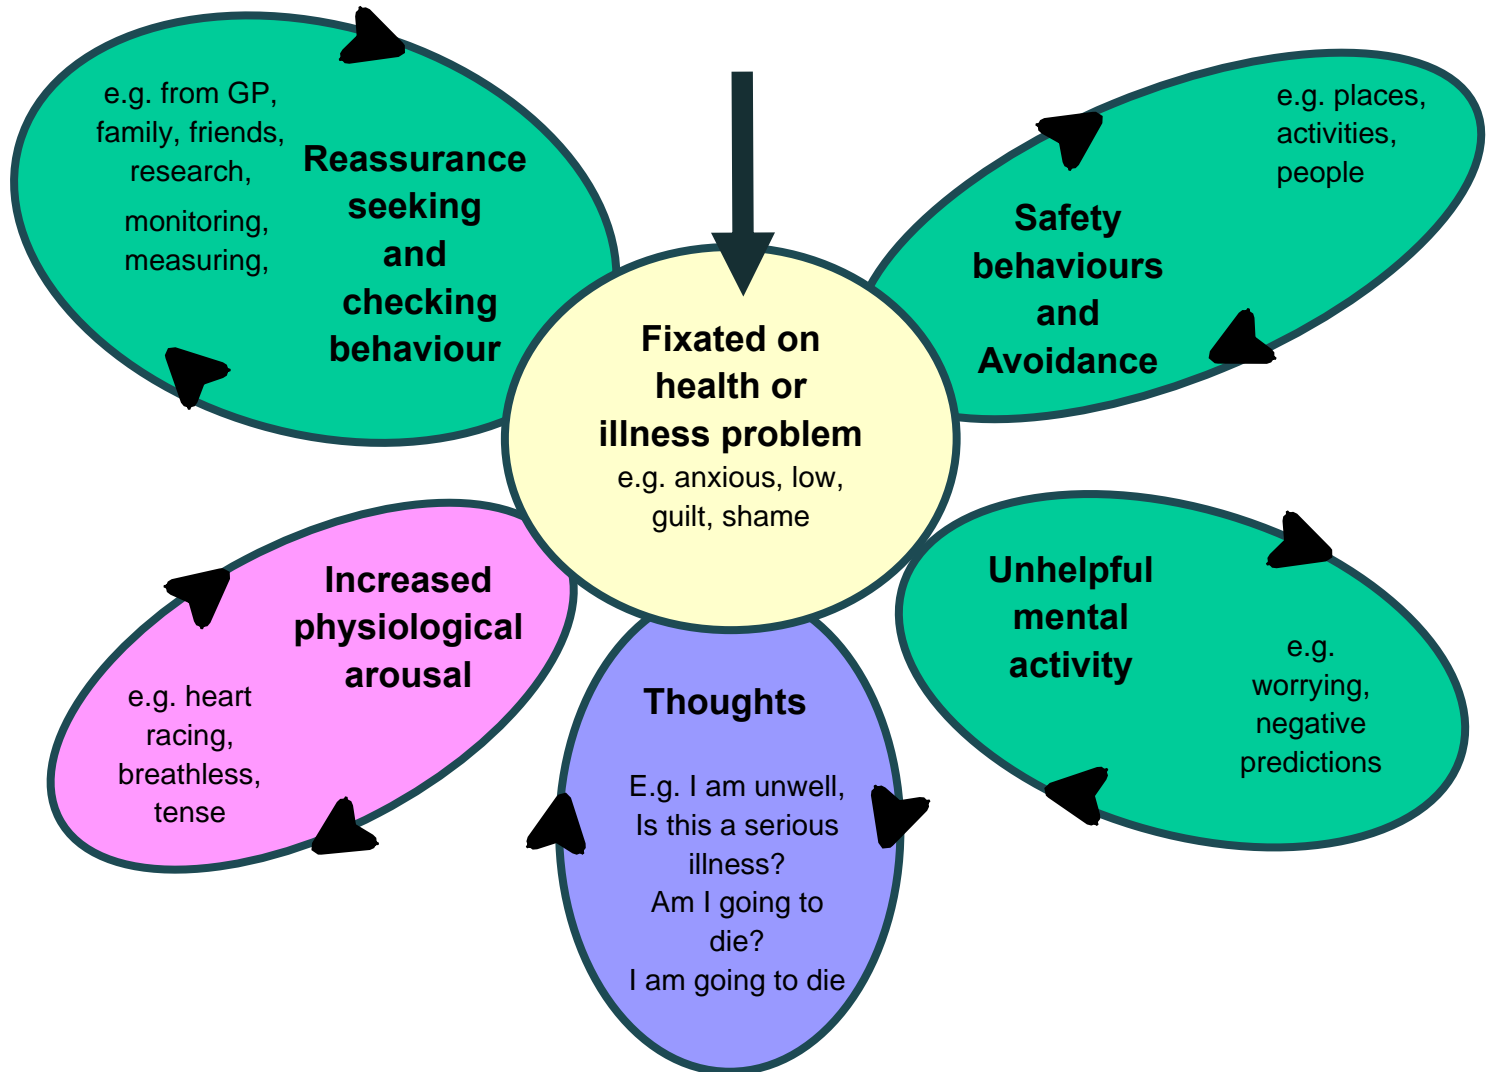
e.g. from GP, family, friends, research, monitoring, measuring,

Reassurance seeking and checking behaviour

Safety behaviours and Avoidance

e.g. places, activities, people

Fixated on health or illness problem
e.g. anxious, low, guilt, shame

Increased physiological arousal

e.g. heart racing, breathless, tense

Thoughts

E.g. I am unwell, Is this a serious illness? Am I going to die? I am going to die

Unhelpful mental activity

e.g. worrying, negative predictions